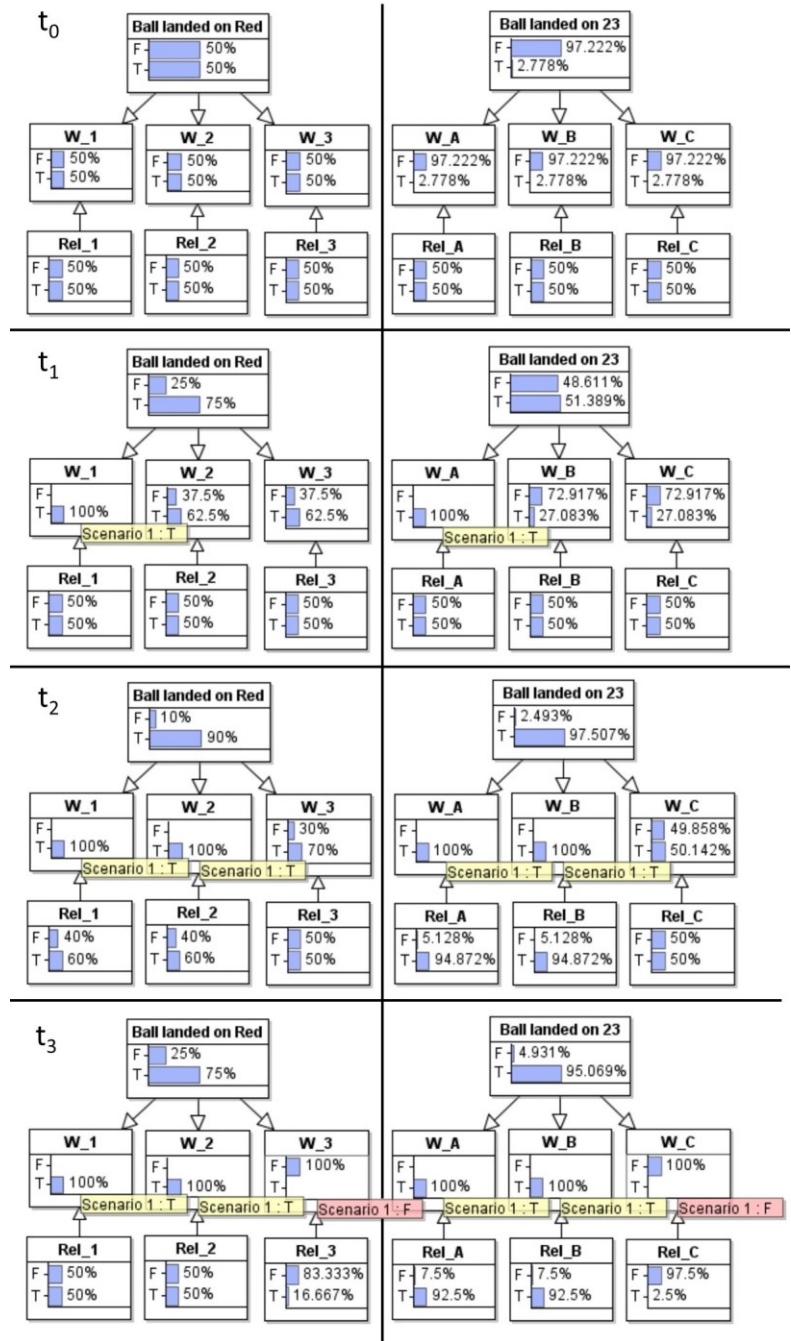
$t_0$

Ball landed on Red
F 50%
T 50%

W_1
F 50%
T 50%

W_2
F 50%
T 50%

W_3
F 50%
T 50%

Rel_1
F 50%
T 50%

Rel_2
F 50%
T 50%

Rel_3
F 50%
T 50%

Ball landed on 23
F 97.222%
T 2.778%

W_A
F 97.222%
T 2.778%

W_B
F 97.222%
T 2.778%

W_C
F 97.222%
T 2.778%

Rel_A
F 50%
T 50%

Rel_B
F 50%
T 50%

Rel_C
F 50%
T 50%

$t_1$

Ball landed on Red
F 25%
T 75%

W_1
F
T 100%

W_2
F 37.5%
T 62.5%

W_3
F 37.5%
T 62.5%

Scenario 1 : T

Rel_1
F 50%
T 50%

Rel_2
F 50%
T 50%

Rel_3
F 50%
T 50%

Ball landed on 23
F 48.611%
T 51.389%

W_A
F
T 100%

W_B
F 72.917%
T 27.083%

W_C
F 72.917%
T 27.083%

Scenario 1 : T

Rel_A
F 50%
T 50%

Rel_B
F 50%
T 50%

Rel_C
F 50%
T 50%

$t_2$

Ball landed on Red
F 10%
T 90%

W_1
F
T 100%

W_2
F
T 100%

W_3
F 30%
T 70%

Scenario 1 : T
Scenario 1 : T

Rel_1
F 40%
T 60%

Rel_2
F 40%
T 60%

Rel_3
F 50%
T 50%

Ball landed on 23
F 2.493%
T 97.507%

W_A
F
T 100%

W_B
F
T 100%

W_C
F 49.858%
T 50.142%

Scenario 1 : T
Scenario 1 : T

Rel_A
F 5.128%
T 94.872%

Rel_B
F 5.128%
T 94.872%

Rel_C
F 50%
T 50%

$t_3$

Ball landed on Red
F 25%
T 75%

W_1
F
T 100%

W_2
F
T 100%

W_3
F 100%
T

Scenario 1 : T
Scenario 1 : T
Scenario 1 : F

Rel_1
F 50%
T 50%

Rel_2
F 50%
T 50%

Rel_3
F 83.333%
T 16.667%

Ball landed on 23
F 4.931%
T 95.069%

W_A
F
T 100%

W_B
F
T 100%

W_C
F 100%
T

Scenario 1 : T
Scenario 1 : T
Scenario 1 : F

Rel_A
F 7.5%
T 92.5%

Rel_B
F 7.5%
T 92.5%

Rel_C
F 97.5%
T 2.5%